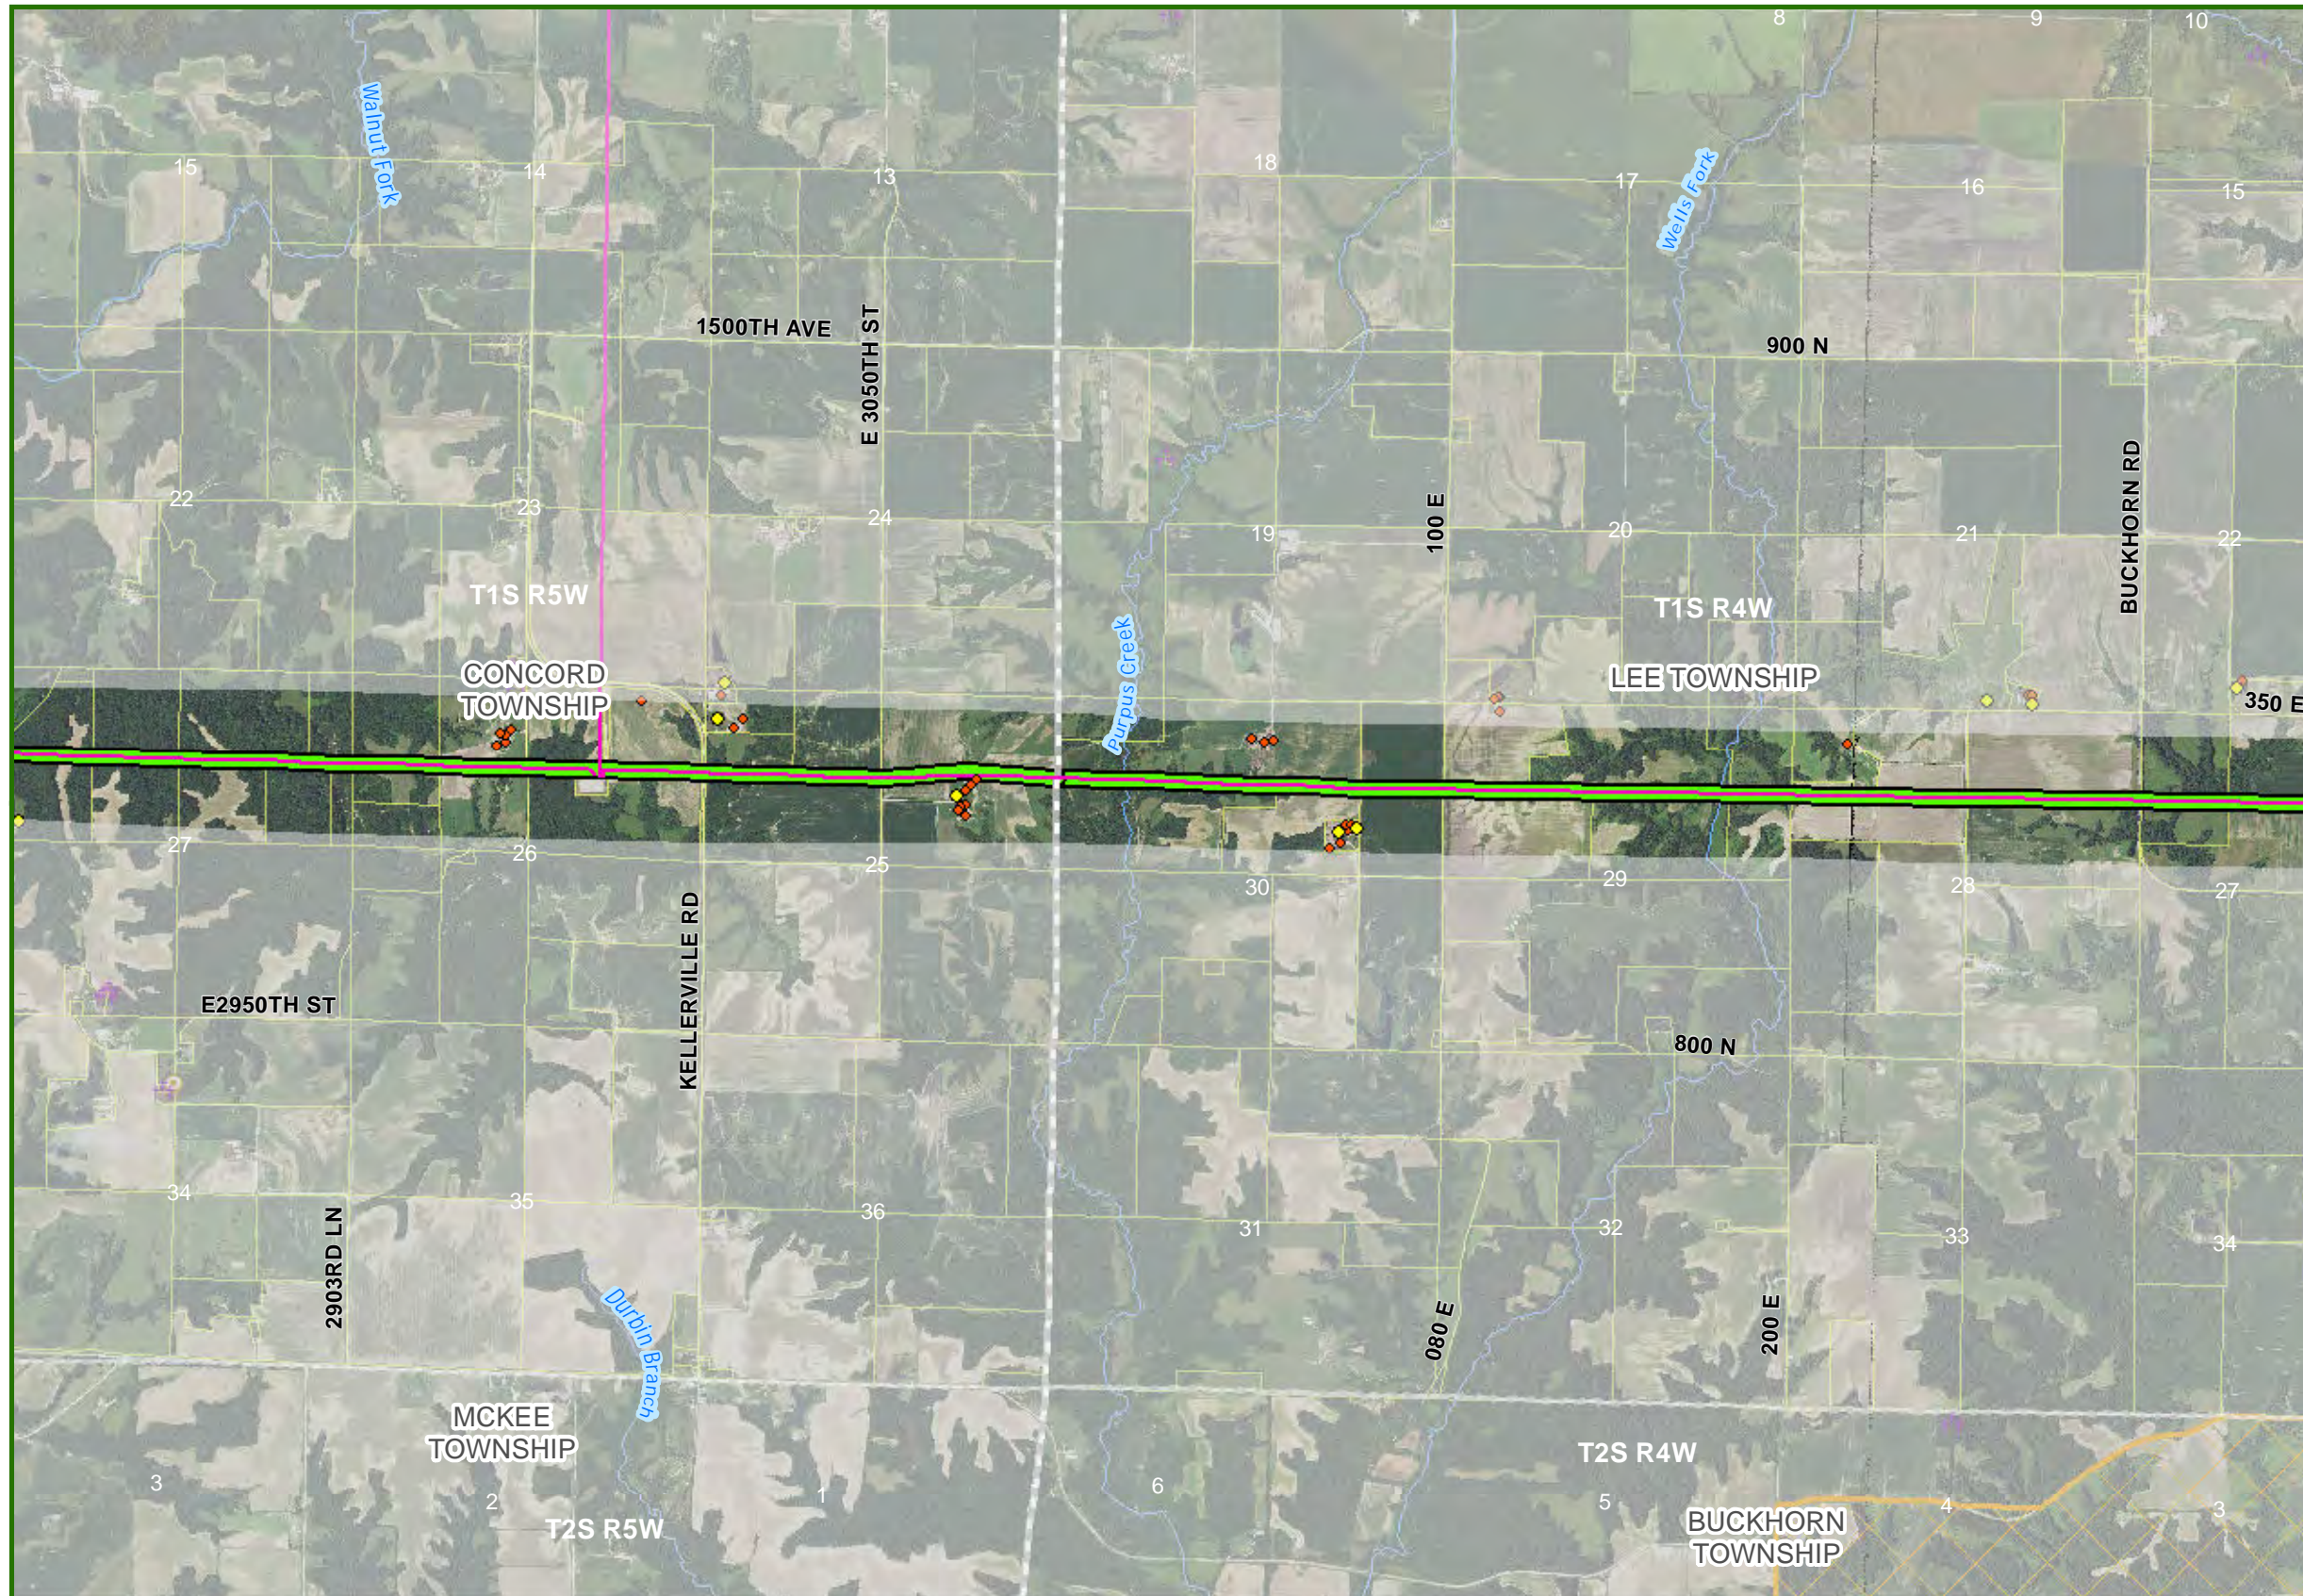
8
9
10
Walnut Fork
15
14
13
18
17
Wells Fork
16
15
1500TH AVE
E 3050TH ST
900 N
22
23
24
19
100 E
20
21
BUCKHORN RD
22
T1S R5W
Purpus Creek
T1S R4W
CONCORD TOWNSHIP
LEE TOWNSHIP
350 E
27
26
25
30
29
28
27
KELLERVILLE RD
E2950TH ST
800 N
34
2903RD LN
35
36
31
32
33
34
Durbin Branch
080 E
200 E
MCKEE TOWNSHIP
T2S R4W
3
2
1
6
5
4
3
T2S R5W
BUCKHORN TOWNSHIP